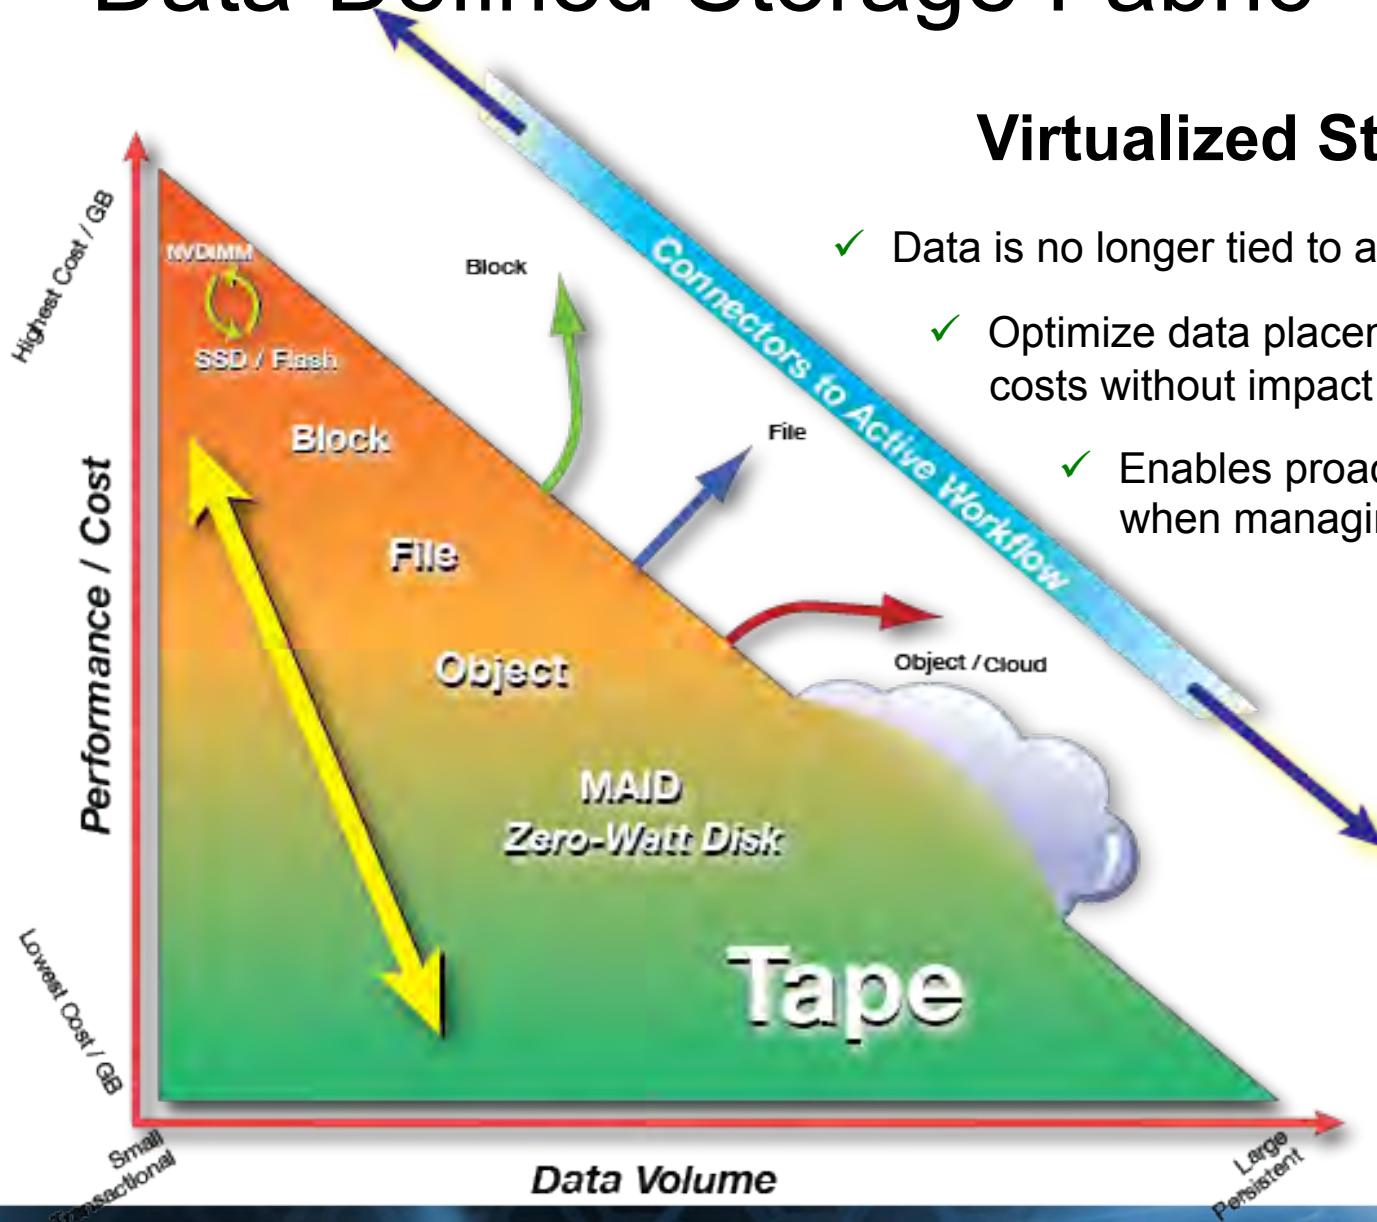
Data-Defined Storage Fabric

Virtualized St

✓ Data is no longer tied to a

✓ Optimize data placer costs without impact

✓ Enables proac when managi

Highest Cost / GB

Performance / Cost

Lowest Cost / GB

NVDIMM

SSD / Flash

Block

File

Object

MAID

Zero-Watt Disk

Tape

Block

File

Object / Cloud

Connectors to Active Workflow

Small Transactional

Data Volume

Large Persistent